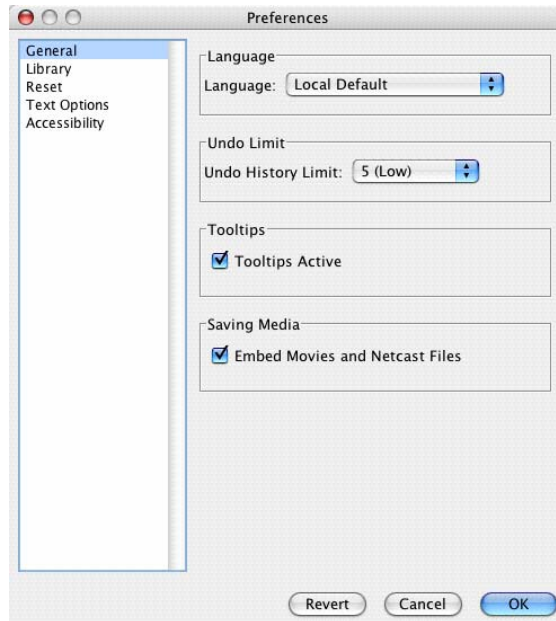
Preferences

General
Library
Reset
Text Options
Accessibility

Language
Language: Local Default

Undo Limit
Undo History Limit: 5 (Low)

Tooltips
Tooltips Active

Saving Media
Embed Movies and Netcast Files

Revert
Cancel
OK